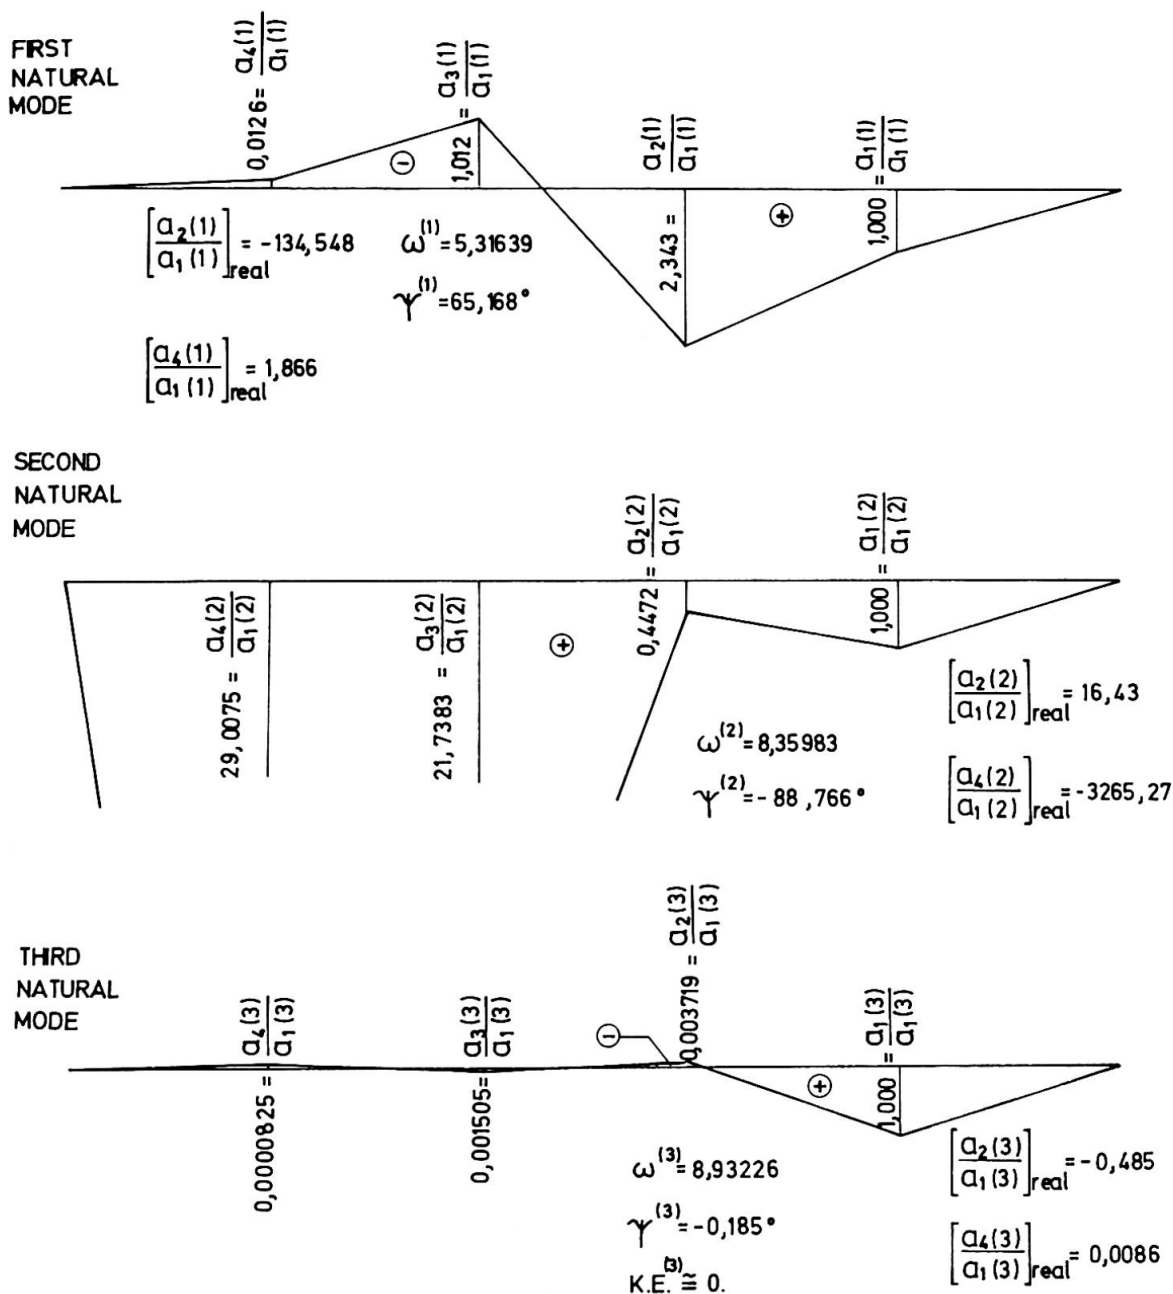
FIRST NATURAL MODE

$0{,}0126 = \frac{a_4(1)}{a_1(1)}$

$1{,}012 = \frac{a_3(1)}{a_1(1)}$

⊖

$2{,}343 = \frac{a_2(1)}{a_1(1)}$

⊕

$1{,}000 = \frac{a_1(1)}{a_1(1)}$

$\left[\frac{a_2(1)}{a_1(1)}\right]_{real} = -134,548$

$\omega^{(1)} = 5,31639$

$\gamma^{(1)} = 65,168°$

$\left[\frac{a_4(1)}{a_1(1)}\right]_{real} = 1,866$

SECOND NATURAL MODE

$0,4472 = \frac{a_2(2)}{a_1(2)}$

$1,000 = \frac{a_1(2)}{a_1(2)}$

$29,0075 = \frac{a_4(2)}{a_1(2)}$

$21,7383 = \frac{a_3(2)}{a_1(2)}$

⊕

$\left[\frac{a_2(2)}{a_1(2)}\right]_{real} = 16,43$

$\omega^{(2)} = 8,35983$

$\gamma^{(2)} = -88,766°$

$\left[\frac{a_4(2)}{a_1(2)}\right]_{real} = -3265,27$

THIRD NATURAL MODE

$0,003719 = \frac{a_2(3)}{a_1(3)}$

$\frac{a_4(3)}{a_1(3)} = 0,0000825$

$\frac{a_3(3)}{a_1(3)} = 0,001505$

⊖

$1,000 = \frac{a_1(3)}{a_1(3)}$

⊕

$\omega^{(3)} = 8,93226$

$\left[\frac{a_2(3)}{a_1(3)}\right]_{real} = -0,485$

$\gamma^{(3)} = -0,185°$

$K.E.^{(3)} \cong 0.$

$\left[\frac{a_4(3)}{a_1(3)}\right]_{real} = 0,0086$